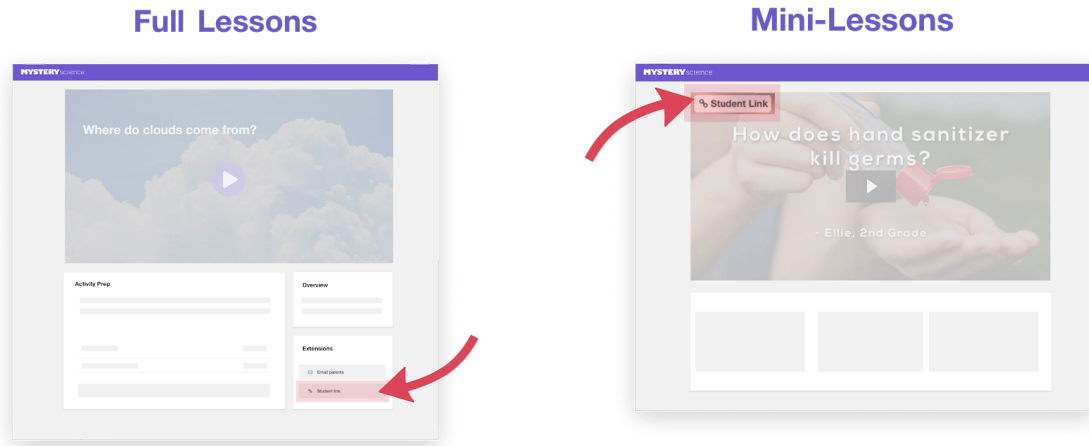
Full Lessons

MYSTERY science

Where do clouds come from?

Activity Prep

Overview

Extensions

Email parents

Student link

Mini-Lessons

MYSTERY science

Student Link

How does hand sanitizer kill germs?

- Ellie, 2nd Grade